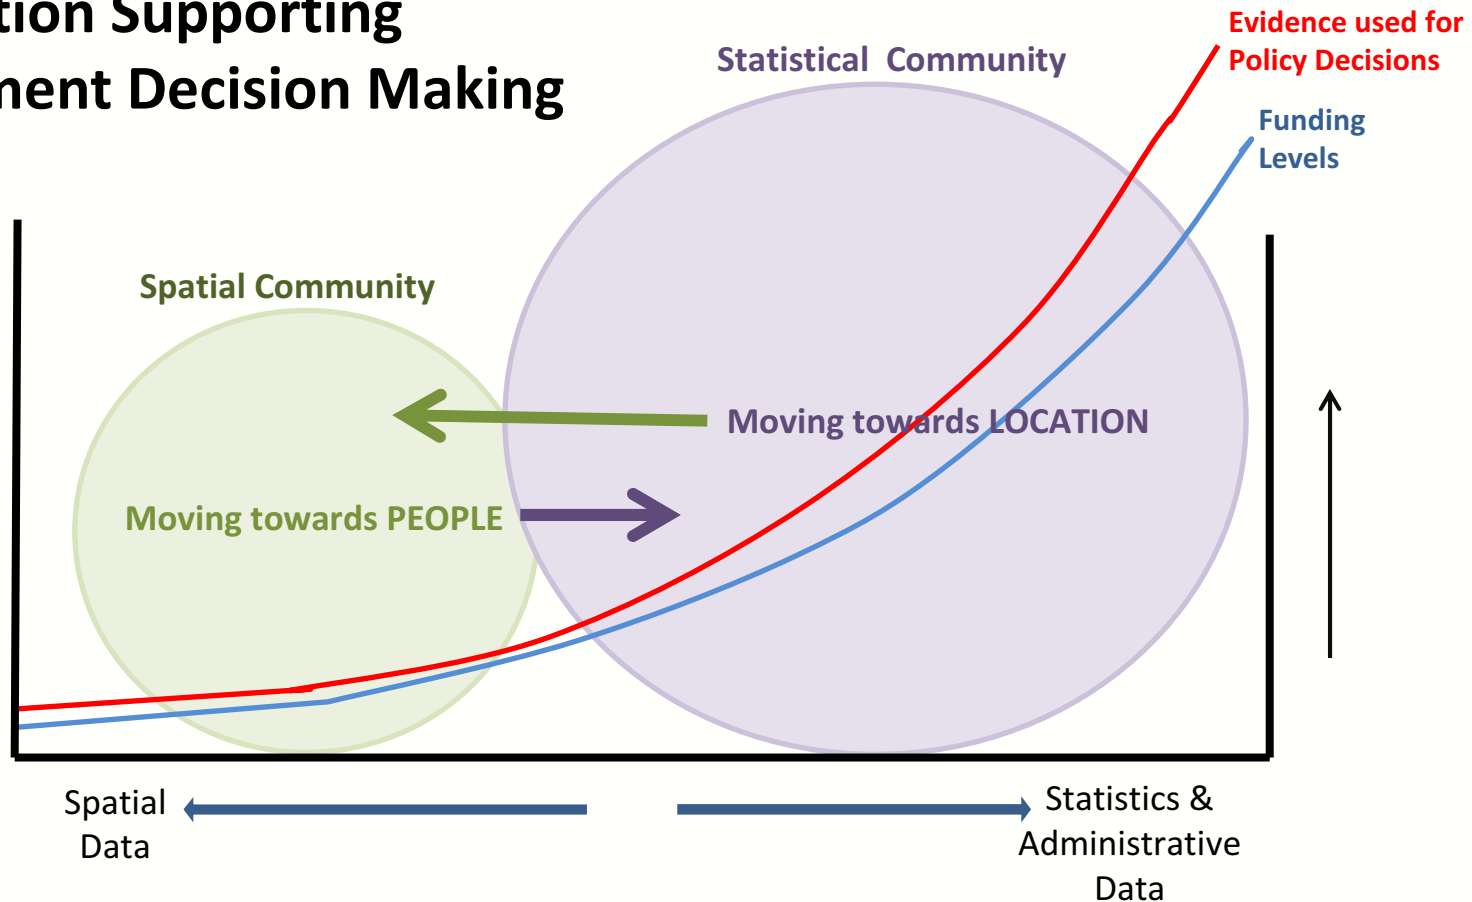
tion Supporting
nent Decision Making

Statistical Community

Evidence used for Policy Decisions

Funding Levels

Spatial Community

Moving towards LOCATION

Moving towards PEOPLE

Spatial Data

Statistics & Administrative Data